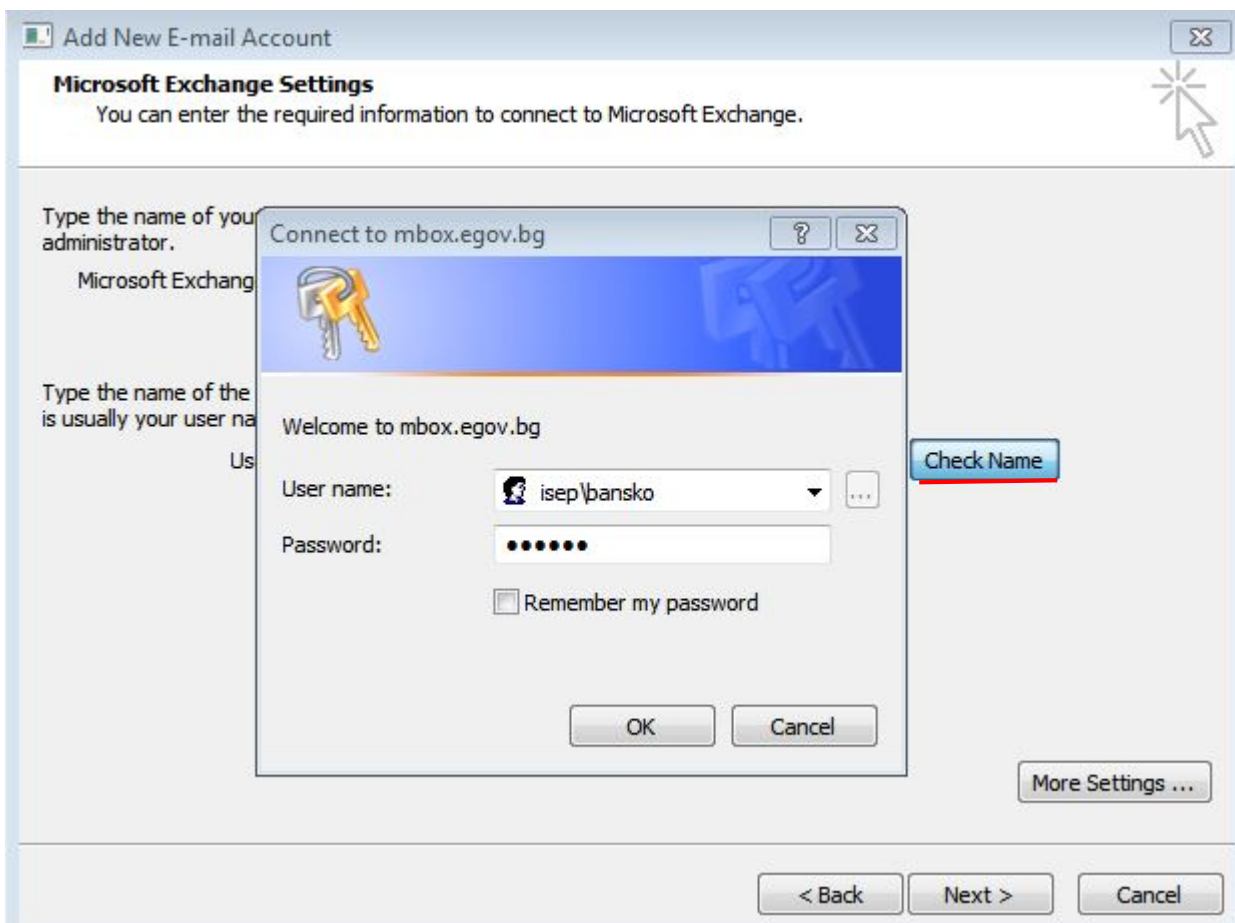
Add New E-mail Account

Microsoft Exchange Settings
You can enter the required information to connect to Microsoft Exchange.

Type the name of you
administrator.

Microsoft Exchang

Type the name of the
is usually your user na

Us

Check Name

Connect to mbox.egov.bg

?

Welcome to mbox.egov.bg

User name: isep\bansko

Password: ••••••

Remember my password

OK

Cancel

More Settings ...

< Back

Next >

Cancel